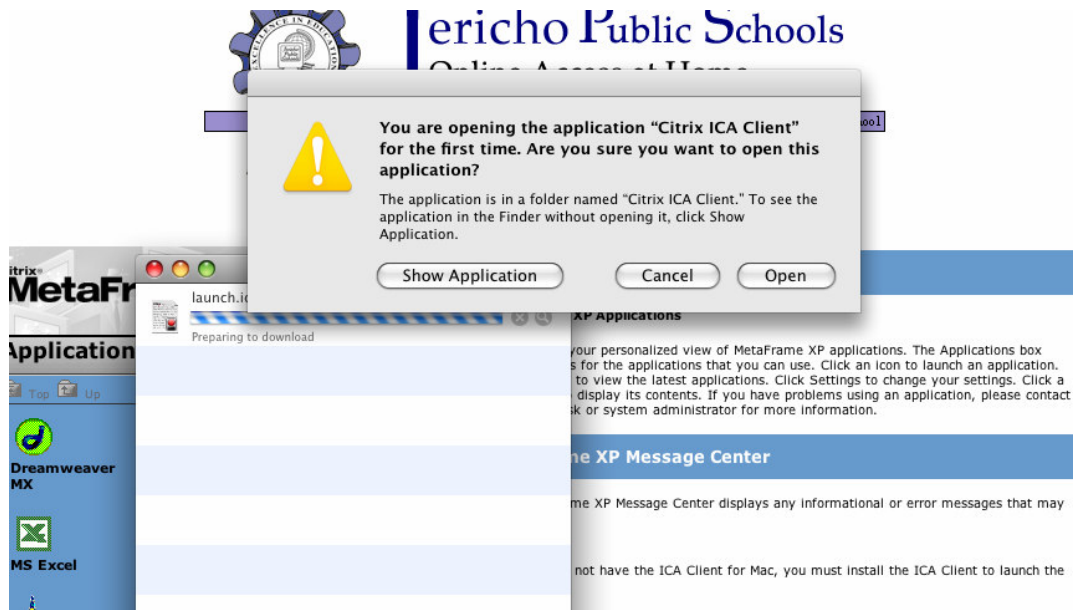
EXCELLENCE IN EDUCATION
Jericho Public Schools
Online Access at Home

ool

You are opening the application "Citrix ICA Client" for the first time. Are you sure you want to open this application?

The application is in a folder named "Citrix ICA Client." To see the application in the Finder without opening it, click Show Application.

Show Application
Cancel
Open

itrix
MetaFr
Application
Top
Up
Dreamweaver MX
MS Excel

launch.ic
Preparing to download

XP Applications

your personalized view of MetaFrame XP applications. The Applications box s for the applications that you can use. Click an icon to launch an application. to view the latest applications. Click Settings to change your settings. Click a display its contents. If you have problems using an application, please contact sk or system administrator for more information.

me XP Message Center

me XP Message Center displays any informational or error messages that may

not have the ICA Client for Mac, you must install the ICA Client to launch the